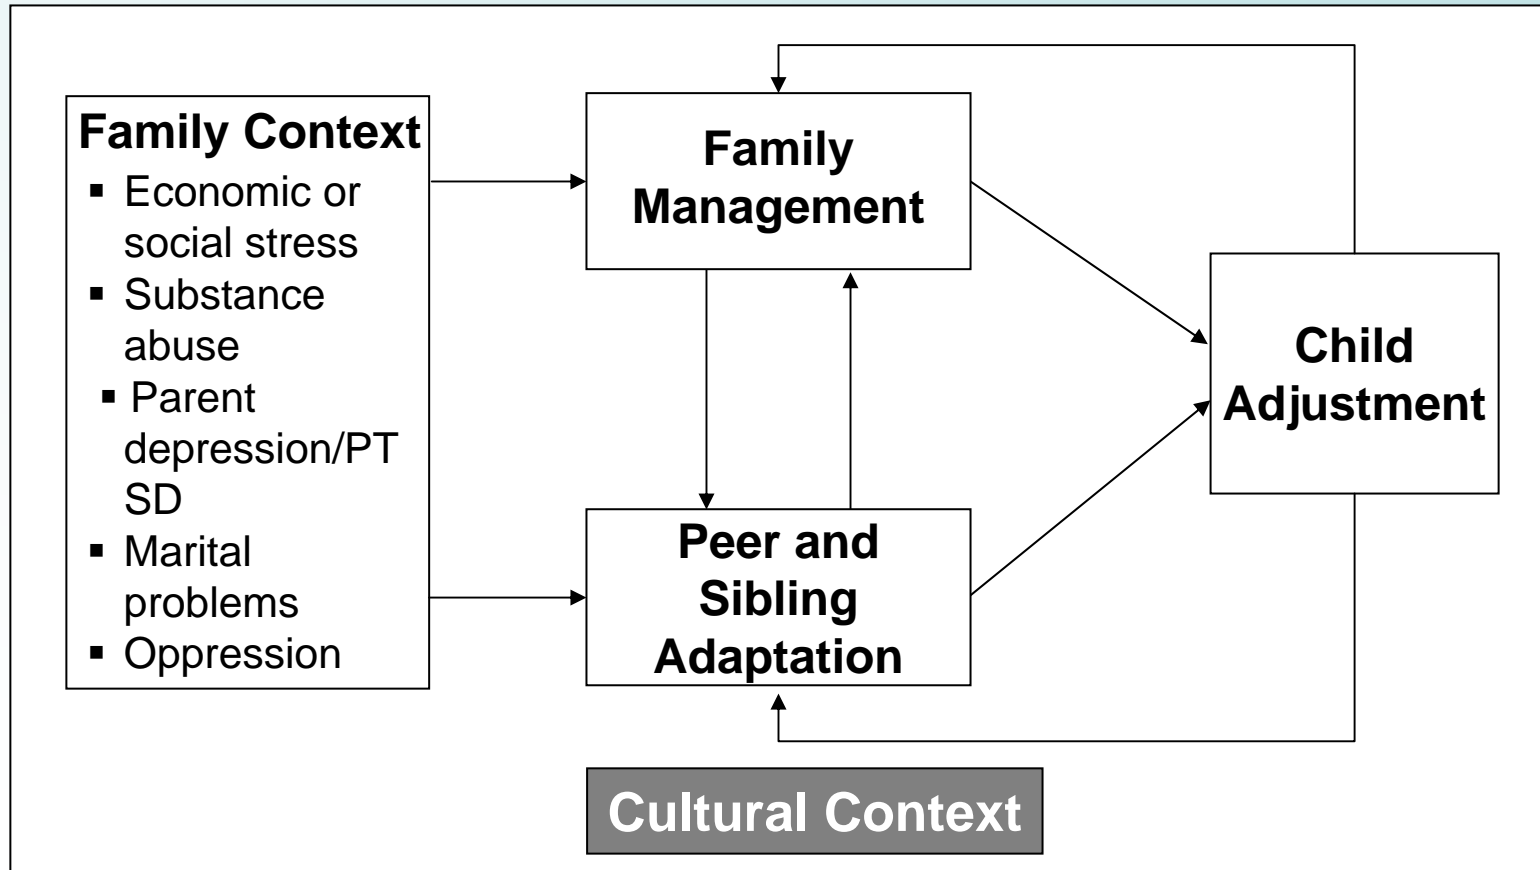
Family Context
- Economic or social stress
- Substance abuse
- Parent depression/PTSD
- Marital problems
- Oppression

Family Management

Peer and Sibling Adaptation

Child Adjustment

Cultural Context